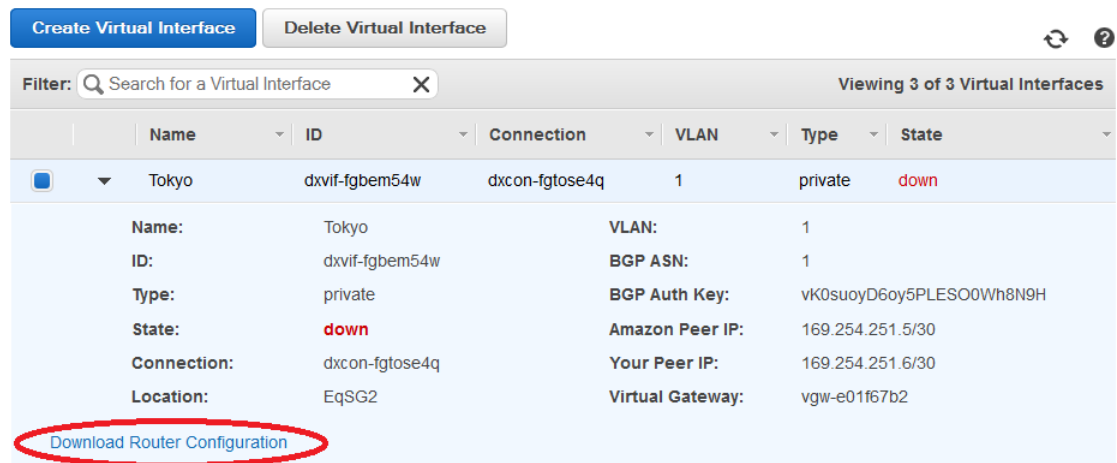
Create Virtual Interface

Delete Virtual Interface

Filter: Search for a Virtual Interface

Viewing 3 of 3 Virtual Interfaces

| | Name | ID | Connection | VLAN | Type | State |
|---|---|---|---|---|---|---|
| | Tokyo | dxvif-fgbem54w | dxcon-fgtose4q | 1 | private | down |

Name: Tokyo
ID: dxvif-fgbem54w
Type: private
State: down
Connection: dxcon-fgtose4q
Location: EqSG2

VLAN: 1
BGP ASN: 1
BGP Auth Key: vK0suoyD6oy5PLESO0Wh8N9H
Amazon Peer IP: 169.254.251.5/30
Your Peer IP: 169.254.251.6/30
Virtual Gateway: vgw-e01f67b2

Download Router Configuration